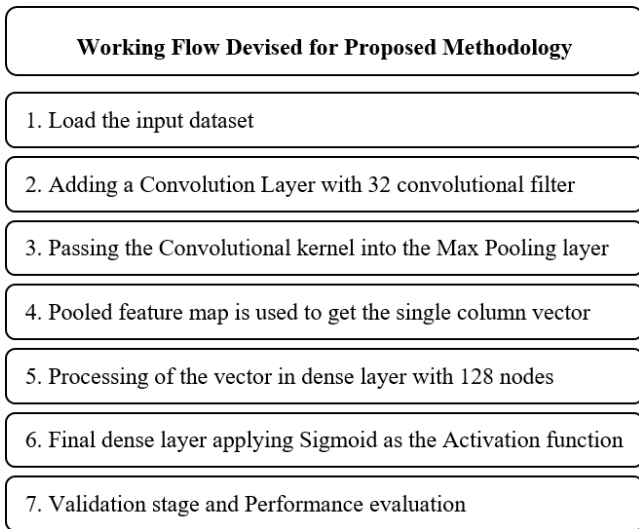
Working Flow Devised for Proposed Methodology

1. Load the input dataset

2. Adding a Convolution Layer with 32 convolutional filter

3. Passing the Convolutional kernel into the Max Pooling layer

4. Pooled feature map is used to get the single column vector

5. Processing of the vector in dense layer with 128 nodes

6. Final dense layer applying Sigmoid as the Activation function

7. Validation stage and Performance evaluation